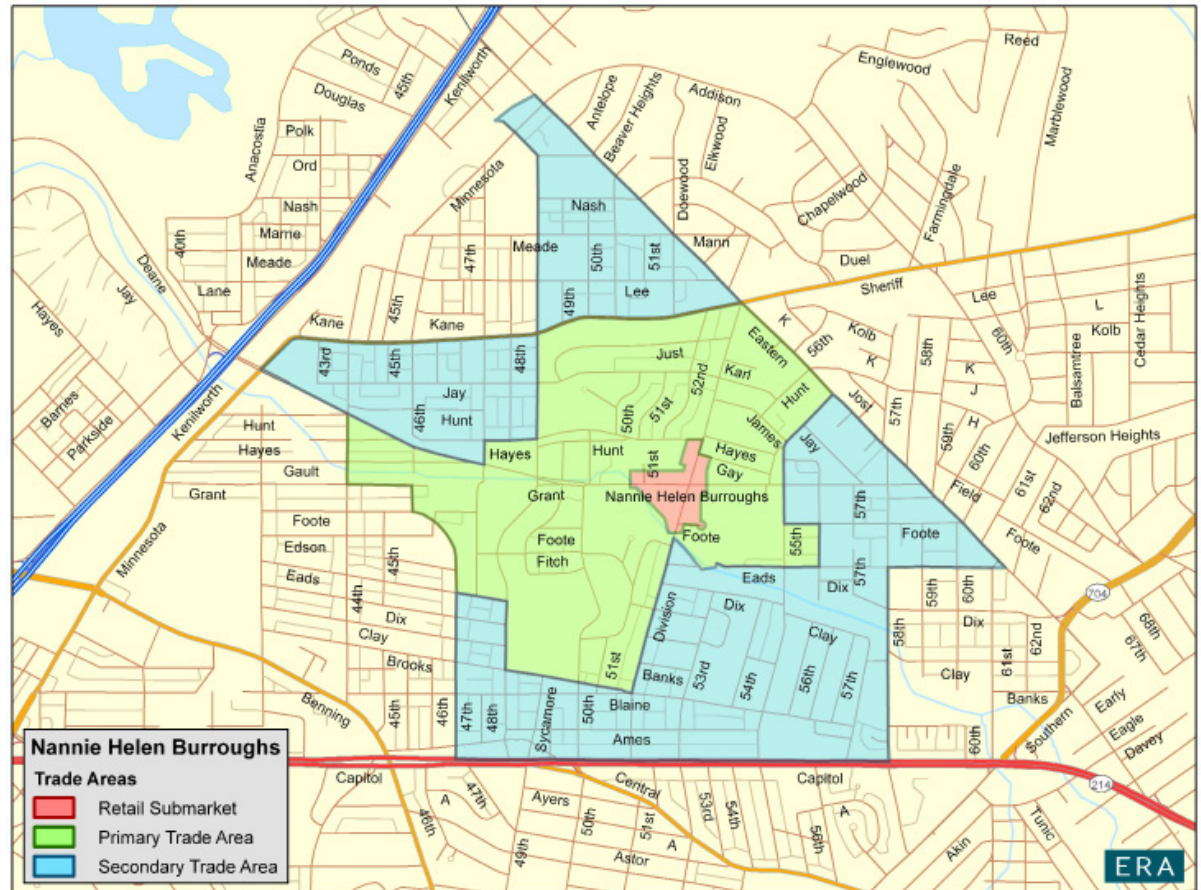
Ponds
45th
Kenilworth
Douglas
Polk
Anacostia
Ord
Nash
Marne
40th
Meade
Deane
Jay
Lane
Hayes
Kane
Barnes
Parkside
Kenilworth
Hunt
Hayes
Gault
Grant
Foote
Edson
Eads
Minnesota
Dix
Clay
Brooks
Benning
Capitol
A
46th
47th
Ayers
49th
50th
51st
Central
A
Astor
53rd
54th
56th
A
Capitol
Akin
Tunic
Reed
Englewood
Marblewood
Antelope
Beaver Heights
Addison
Elkwood
Doewood
Chapelwood
Farmingdale
Mann
Duel
Sheriff
Lee
Kolb
L
Kolb
Cedar Heights
Balsamtree
60th
K
56th
K
58th
K
J
Jost
57th
H
59th
60th
Jefferson Heights
Field
61st
62nd
Foote
Minnesota
Nash
Meade
47th
50th
51st
49th
Lee
45th
Kane
43rd
45th
48th
Jay
Hunt
46th
Just
Eastern
Karl
52nd
Hunt
51st
50th
James
Hayes
Hunt
51st
Hayes
Gay
Jay
Grant
Nannie Helen Burroughs
Foote
Fitch
Foote
55th
57th
57th
Foote
Eads
Dix
Division
Dix
Clay
51st
Banks
53rd
54th
56th
57th
47th
48th
Sycamore
50th
Blaine
Ames
44th
45th
45th
46th
58th
59th
60th
Dix
61st
62nd
Clay
Banks
60th
Southern
Early
Eagle
Davey
67th
68th
704
214
Nannie Helen Burroughs
Trade Areas
Retail Submarket
Primary Trade Area
Secondary Trade Area
ERA